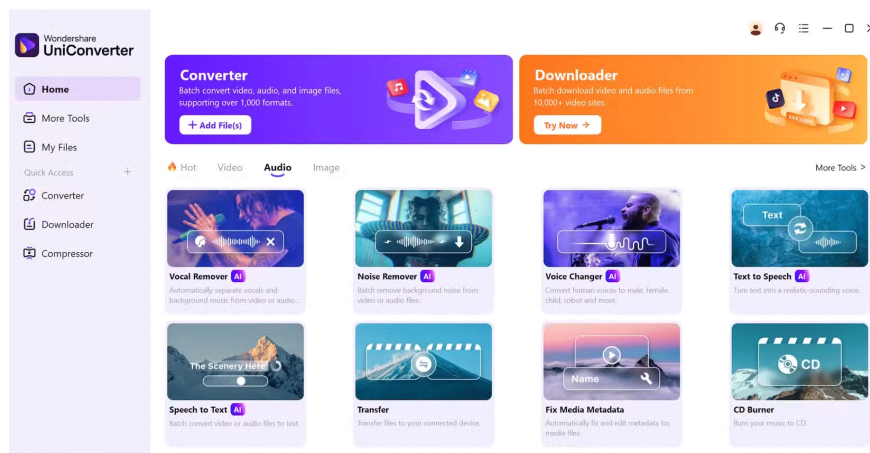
Wondershare
UniConverter

Home
More Tools
My Files
Quick Access +
Converter
Downloader
Compressor

Converter
Batch convert video, audio, and image files, supporting over 1,000 formats.
+ Add File(s)

Downloader
Batch download video and audio files from 10,000+ video sites.
Try Now →

Hot Video Audio Image
More Tools >

Vocal Remover AI
Automatically separate vocals and background music from video or audio...

Noise Remover AI
Batch remove background noise from video or audio files.

Voice Changer AI
Convert human voices to male, female, child, robot and more.

Text
Text to Speech AI
Turn text into a realistic-sounding voice.

The Scenery Here
Speech to Text AI
Batch convert video or audio files to text.

Transfer
Transfer files to your connected device.

Name
Fix Media Metadata
Automatically fix and edit metadata for media files.

CD
CD Burner
Burn your music to CD.